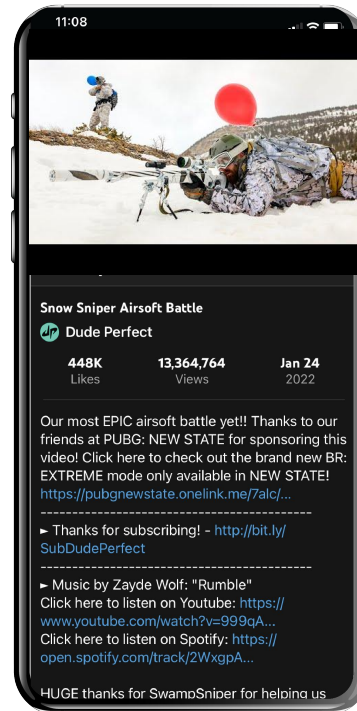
11:08

Snow Sniper Airsoft Battle

Dude Perfect

448K Likes

13,364,764 Views

Jan 24 2022

Our most EPIC airsoft battle yet!! Thanks to our friends at PUBG: NEW STATE for sponsoring this video! Click here to check out the brand new BR: EXTREME mode only available in NEW STATE! https://pubgnewstate.onelink.me/7alc/...

--------------------------------------------------------

► Thanks for subscribing! - http://bit.ly/SubDudePerfect

--------------------------------------------------------

► Music by Zayde Wolf: "Rumble"
Click here to listen on Youtube: https://www.youtube.com/watch?v=999qA...
Click here to listen on Spotify: https://open.spotify.com/track/2WxgpA...

HUGE thanks for SwampSniper for helping us